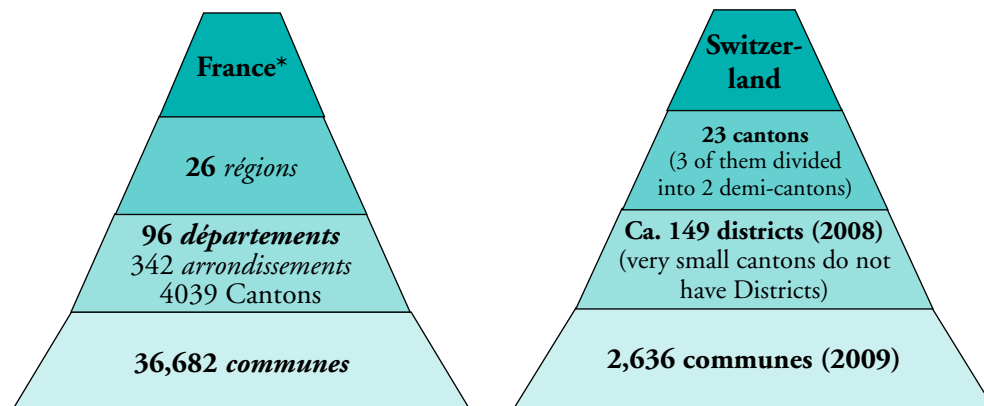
France*

26 régions

96 départements
342 arrondissements
4039 Cantons

36,682 communes

Switzerland

23 cantons
(3 of them divided into 2 demi-cantons)

Ca. 149 districts (2008)
(very small cantons do not have Districts)

2,636 communes (2009)